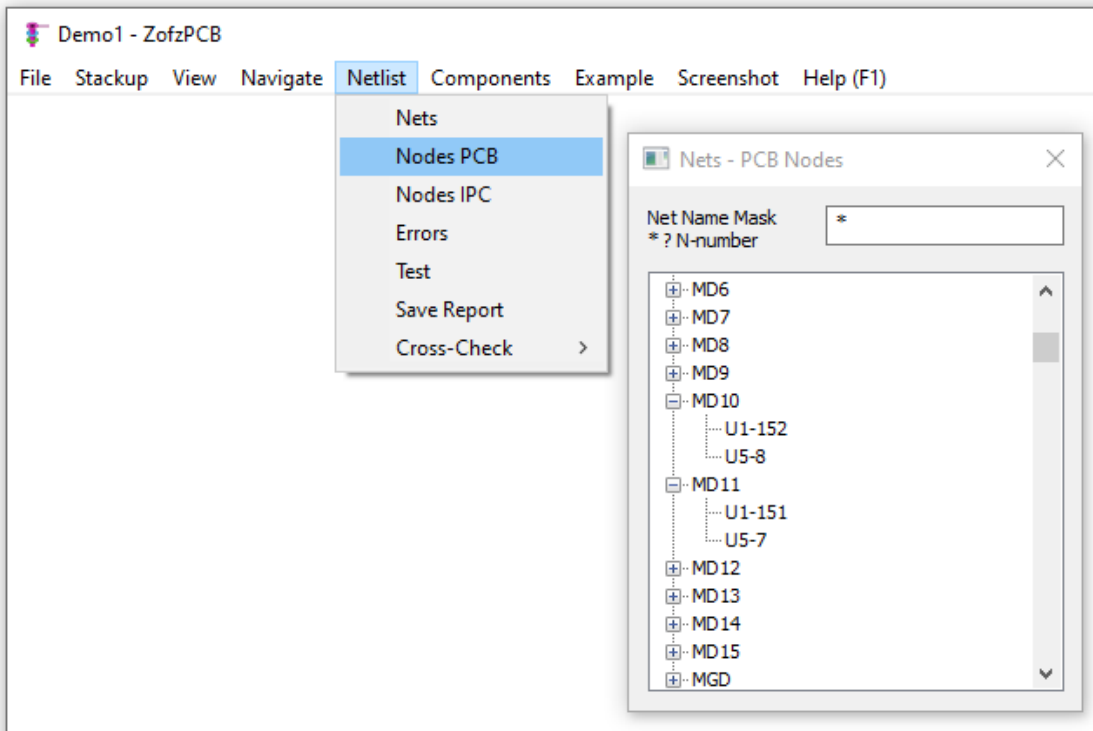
Demo1 - ZofzPCB

File Stackup View Navigate Netlist Components Example Screenshot Help (F1)

Nets
Nodes PCB
Nodes IPC
Errors
Test
Save Report
Cross-Check >

Nets - PCB Nodes ×

Net Name Mask
* ? N-number

*

MD6
MD7
MD8
MD9
MD10
U1-152
U5-8
MD11
U1-151
U5-7
MD12
MD13
MD14
MD15
MGD